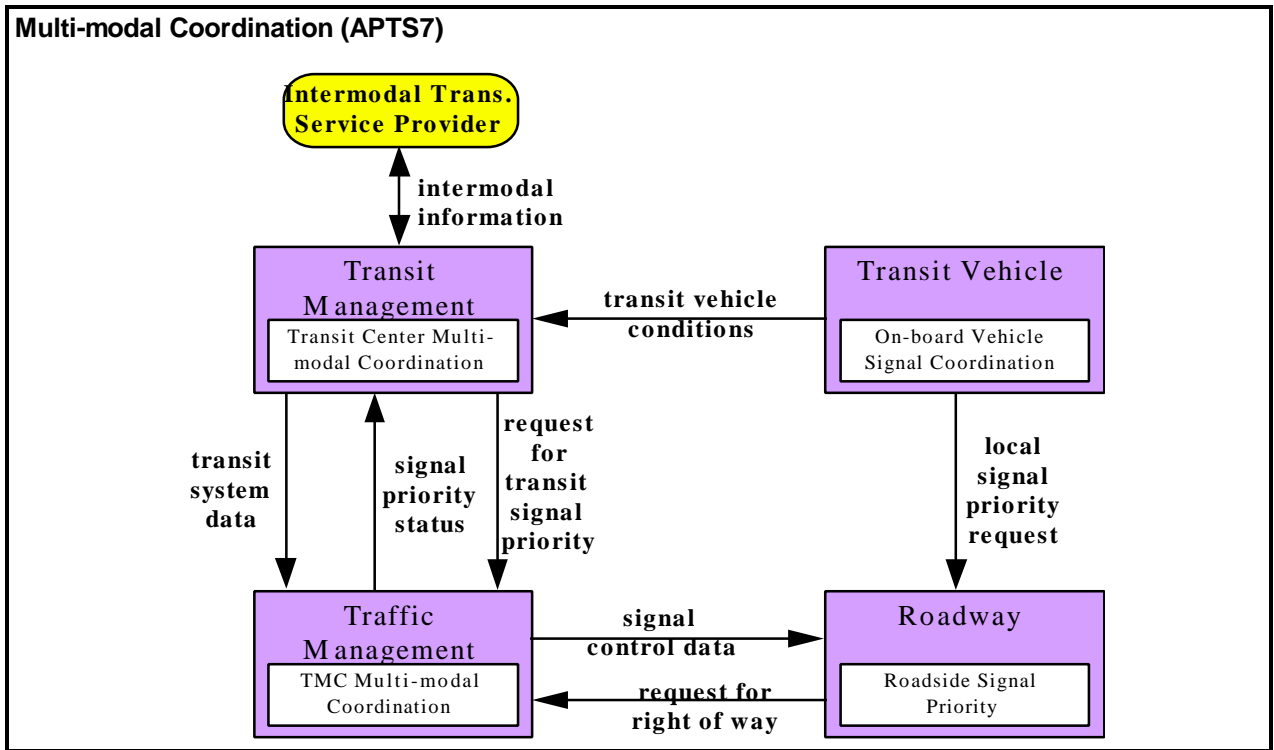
Multi-modal Coordination (APTS7)

Intermodal Trans. Service Provider

intermodal information

Transit Management

Transit Center Multi-modal Coordination

transit vehicle conditions

Transit Vehicle

On-board Vehicle Signal Coordination

transit system data

signal priority status

request for transit signal priority

local signal priority request

Traffic Management

TMC Multi-modal Coordination

signal control data

request for right of way

Roadway

Roadside Signal Priority